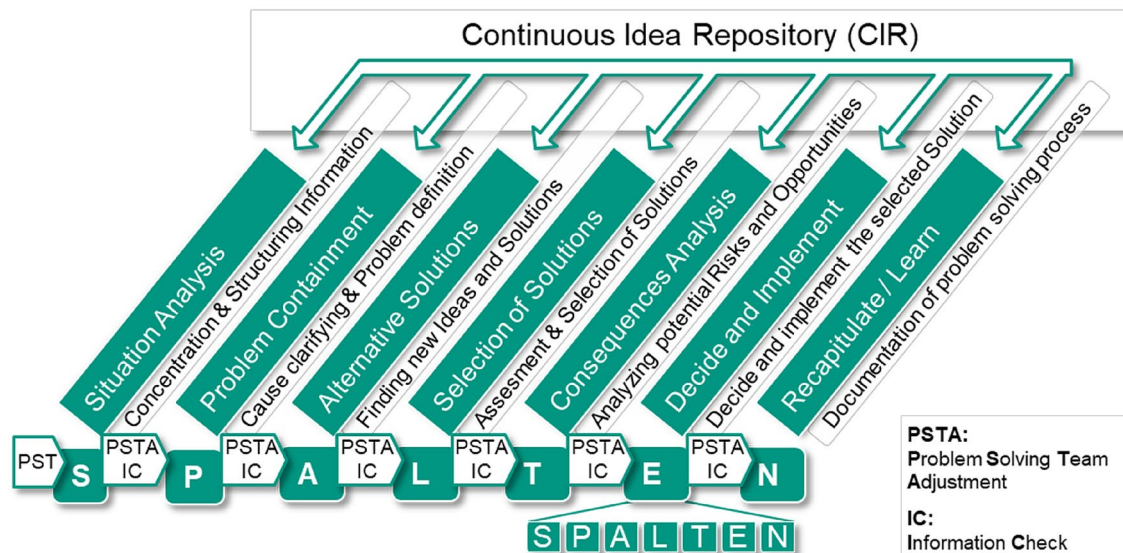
Continuous Idea Repository (CIR)

Situation Analysis
Concentration & Structuring Information
Problem Containment
Cause clarifying & Problem definition
Alternative Solutions
Finding new Ideas and Solutions
Selection of Solutions
Assesment & Selection of Solutions
Consequences Analysis
Analyzing potential Risks and Opportunities
Decide and Implement
Decide and implement the selected Solution
Recapitulate / Learn
Documentation of problem solving process

PST S PSTA IC P PSTA IC A PSTA IC L PSTA IC T PSTA IC E PSTA IC N

SPALTEN

PSTA:
Problem Solving Team Adjustment

IC:
Information Check